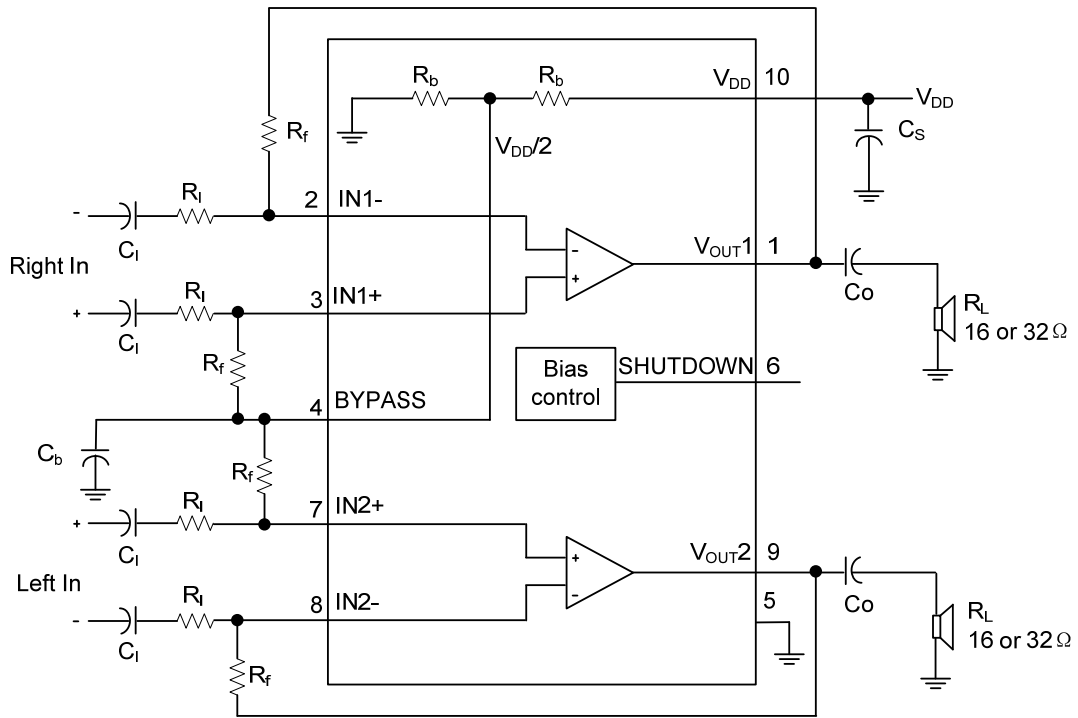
$R_b$ $R_b$ $V_{DD}$ 10 $V_{DD}$

$R_f$

$V_{DD}/2$

$C_S$

- $R_I$ 2 IN1-

$C_I$

- +

$V_{OUT}1$ 1

Right In

+ $R_I$ 3 IN1+

$C_I$

Co

$R_L$ 16 or 32 Ω

$R_f$

Bias control

SHUTDOWN 6

4 BYPASS

$C_b$

$R_f$

+ $R_I$ 7 IN2+

$C_I$

+ -

$V_{OUT}2$ 9

Left In

- $R_I$ 8 IN2-

$C_I$

5

Co

$R_L$ 16 or 32 Ω

$R_f$